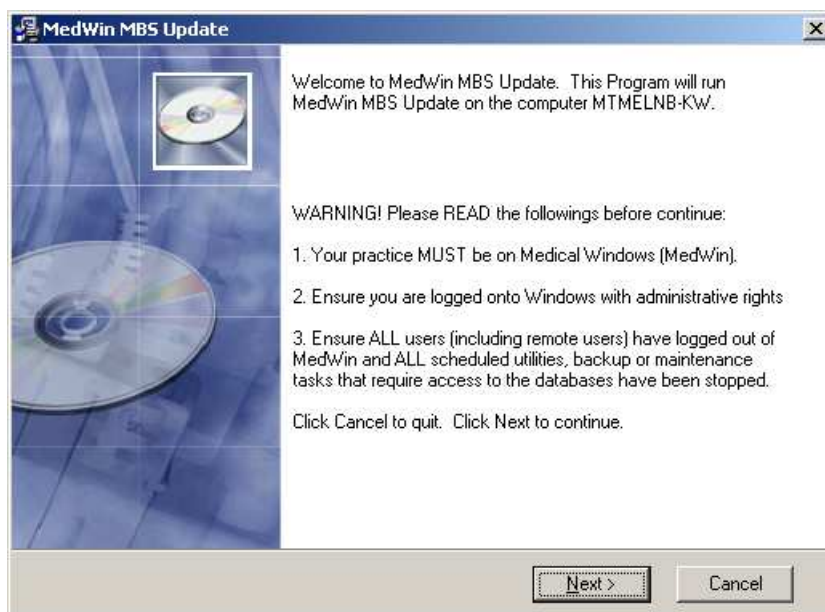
MedWin MBS Update

×

Welcome to MedWin MBS Update. This Program will run MedWin MBS Update on the computer MTMELNB-KW.

WARNING! Please READ the followings before continue:

1. Your practice MUST be on Medical Windows (MedWin).

2. Ensure you are logged onto Windows with administrative rights

3. Ensure ALL users (including remote users) have logged out of MedWin and ALL scheduled utilities, backup or maintenance tasks that require access to the databases have been stopped.

Click Cancel to quit. Click Next to continue.

Next >

Cancel